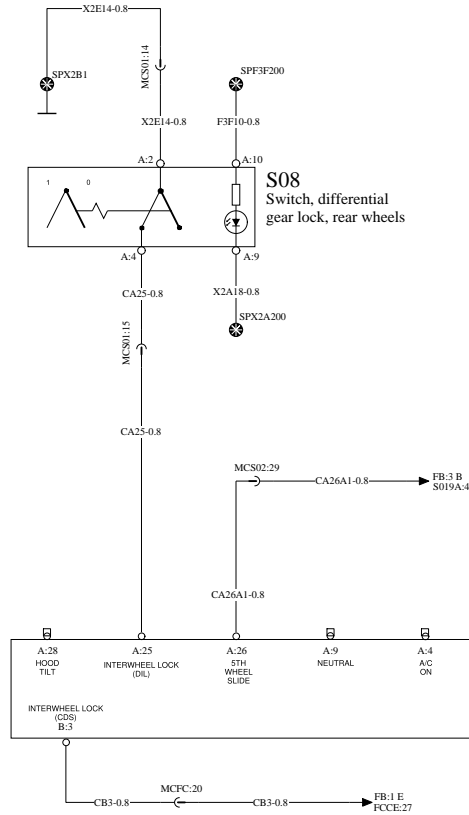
X2E14-0.8
SPX2B1
MCS01:14
X2E14-0.8
SPF3F200
F3F10-0.8
A:2
A:10
1
0
S08
Switch, differential gear lock, rear wheels
A:4
A:9
CA25-0.8
X2A18-0.8
SPX2A200
MCS01:15
CA25-0.8
MCS02:29
CA26A1-0.8
FB:3 B
S019A:4
CA26A1-0.8
A:28
HOOD TILT
A:25
INTERWHEEL LOCK (DIL)
A:26
5TH WHEEL SLIDE
A:9
NEUTRAL
A:4
A/C ON
INTERWHEEL LOCK (CDS)
B:3
MCFC:20
CB3-0.8
CB3-0.8
FB:1 E
FCCE:27